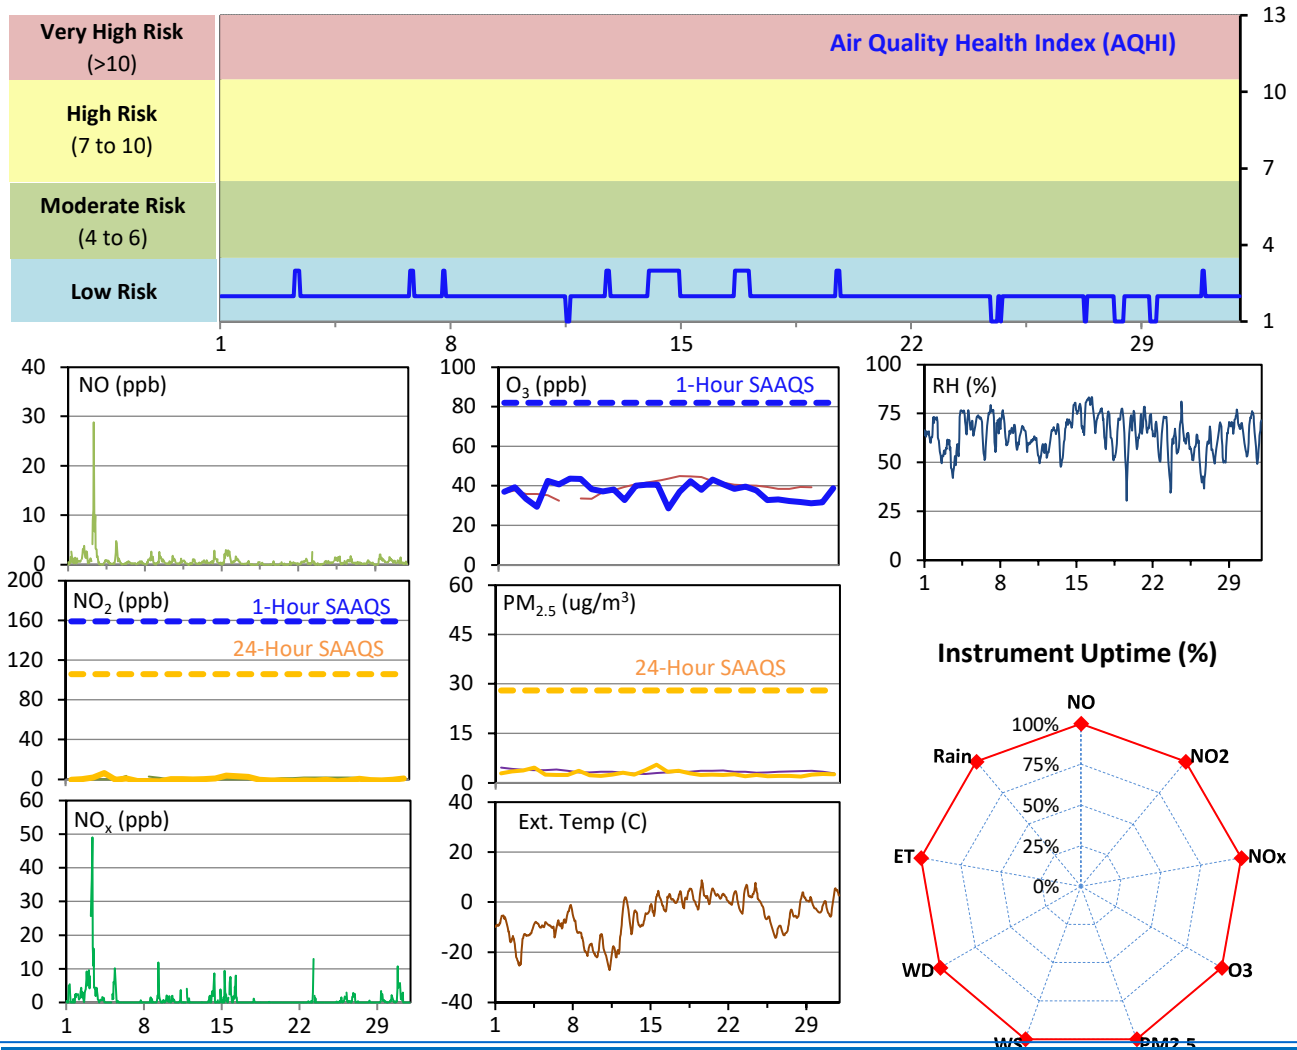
Very High Risk
(>10)

High Risk
(7 to 10)

Moderate Risk
(4 to 6)

Low Risk

Air Quality Health Index (AQHI)

13
10
7
4
1

1 8 15 22 29

NO (ppb)
40
30
20
10
0

$O_3$ (ppb)
1-Hour SAAQS
100
80
60
40
20
0

RH (%)
100
75
50
25
0
1 8 15 22 29

$NO_2$ (ppb)
1-Hour SAAQS
24-Hour SAAQS
200
160
120
80
40
0

$PM_{2.5}$ (ug/m$^3$)
24-Hour SAAQS
60
45
30
15
0

Instrument Uptime (%)

NO
NO2
NOx
O3
PM2.5
WS
WD
ET
Rain
100%
75%
50%
25%
0%

$NO_x$ (ppb)
60
50
40
30
20
10
0
1 8 15 22 29

Ext. Temp (C)
40
20
0
-20
-40
1 8 15 22 29